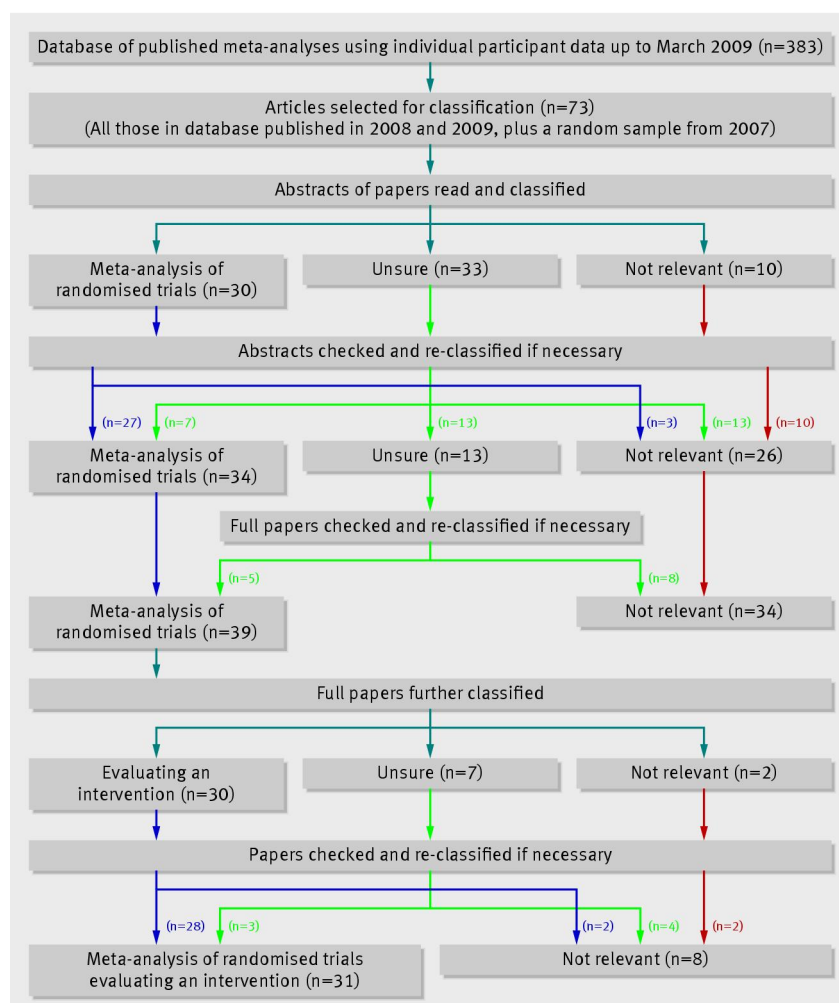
Database of published meta-analyses using individual participant data up to March 2009 (n=383)

Articles selected for classification (n=73)
(All those in database published in 2008 and 2009, plus a random sample from 2007)

Abstracts of papers read and classified

Meta-analysis of randomised trials (n=30)

Unsure (n=33)

Not relevant (n=10)

Abstracts checked and re-classified if necessary

(n=27)

(n=7)

(n=13)

(n=3)

(n=13)

(n=10)

Meta-analysis of randomised trials (n=34)

Unsure (n=13)

Not relevant (n=26)

Full papers checked and re-classified if necessary

(n=5)

(n=8)

Meta-analysis of randomised trials (n=39)

Not relevant (n=34)

Full papers further classified

Evaluating an intervention (n=30)

Unsure (n=7)

Not relevant (n=2)

Papers checked and re-classified if necessary

(n=28)

(n=3)

(n=2)

(n=4)

(n=2)

Meta-analysis of randomised trials evaluating an intervention (n=31)

Not relevant (n=8)